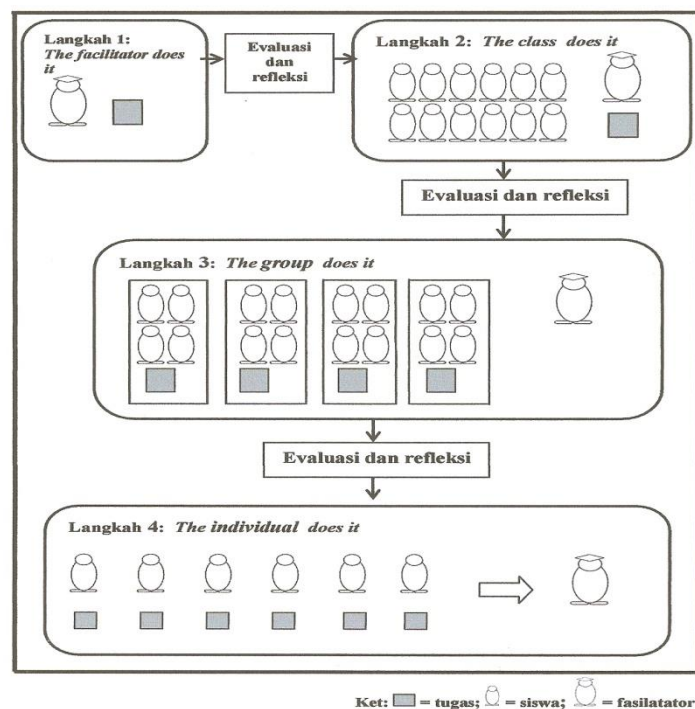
Langkah 1: *The facilitator does it*

Evaluasi dan refleksi

Langkah 2: *The class does it*

Evaluasi dan refleksi

Langkah 3: *The group does it*

Evaluasi dan refleksi

Langkah 4: *The individual does it*

Ket: = tugas; = siswa; = fasilatator